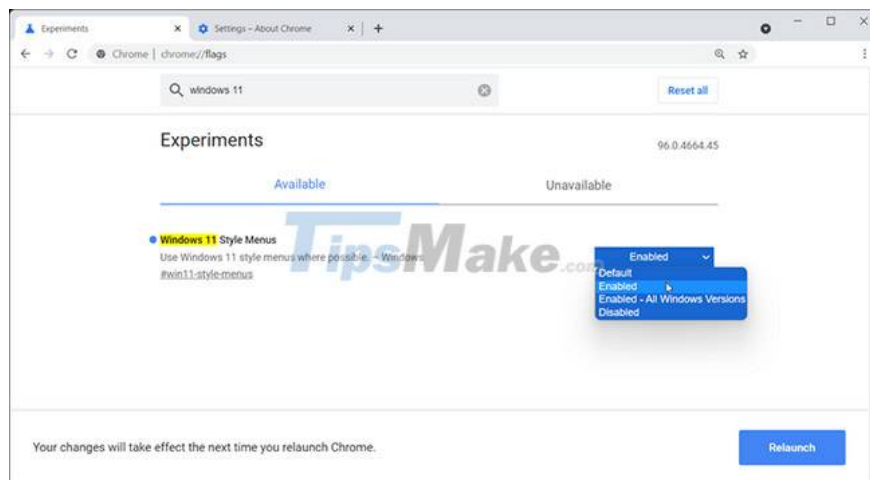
Experiments ×
Settings – About Chrome ×
+

Chrome | chrome://flags

windows 11

Reset all

Experiments

96.0.4664.45

Available

Unavailable

Windows 11 Style Menus
Use Windows 11 style menus where possible. – Windows
#win11-style-menus

TipsMake.com

Enabled
Default
Enabled
Enabled - All Windows Versions
Disabled

Your changes will take effect the next time you relaunch Chrome.

Relaunch